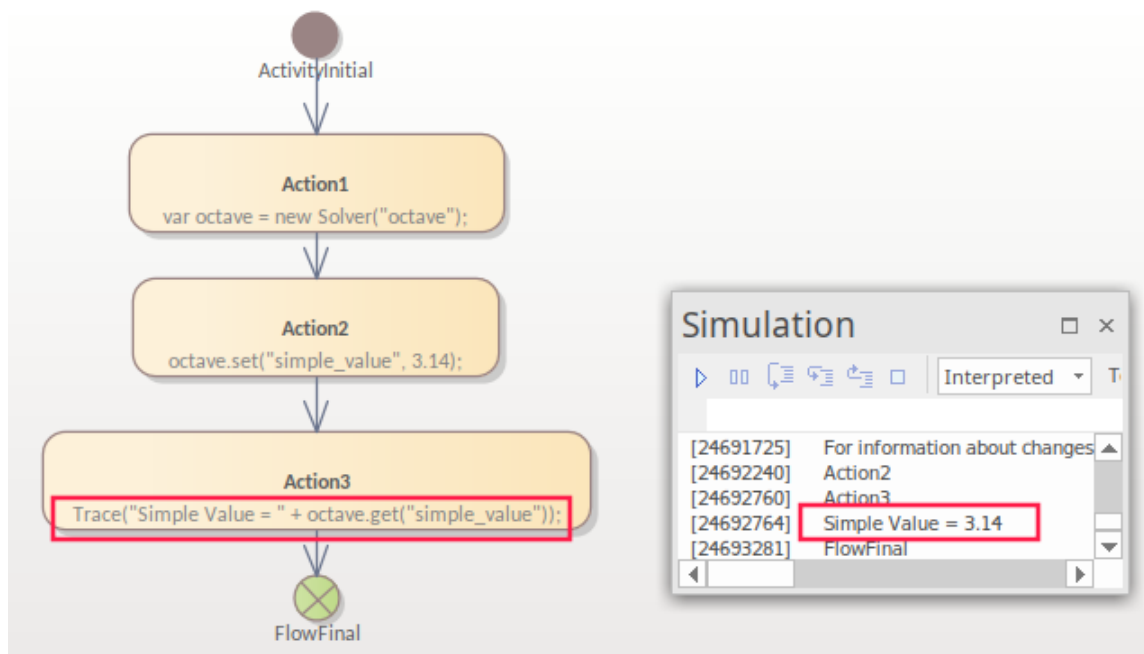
ActivityInitial

Action1
var octave = new Solver("octave");

Action2
octave.set("simple_value", 3.14);

Action3
Trace("Simple Value = " + octave.get("simple_value"));

FlowFinal

Simulation

Interpreted

| | |
|---|---|
| [24691725] | For information about changes |
| [24692240] | Action2 |
| [24692760] | Action3 |
| [24692764] | Simple Value = 3.14 |
| [24693281] | FlowFinal |